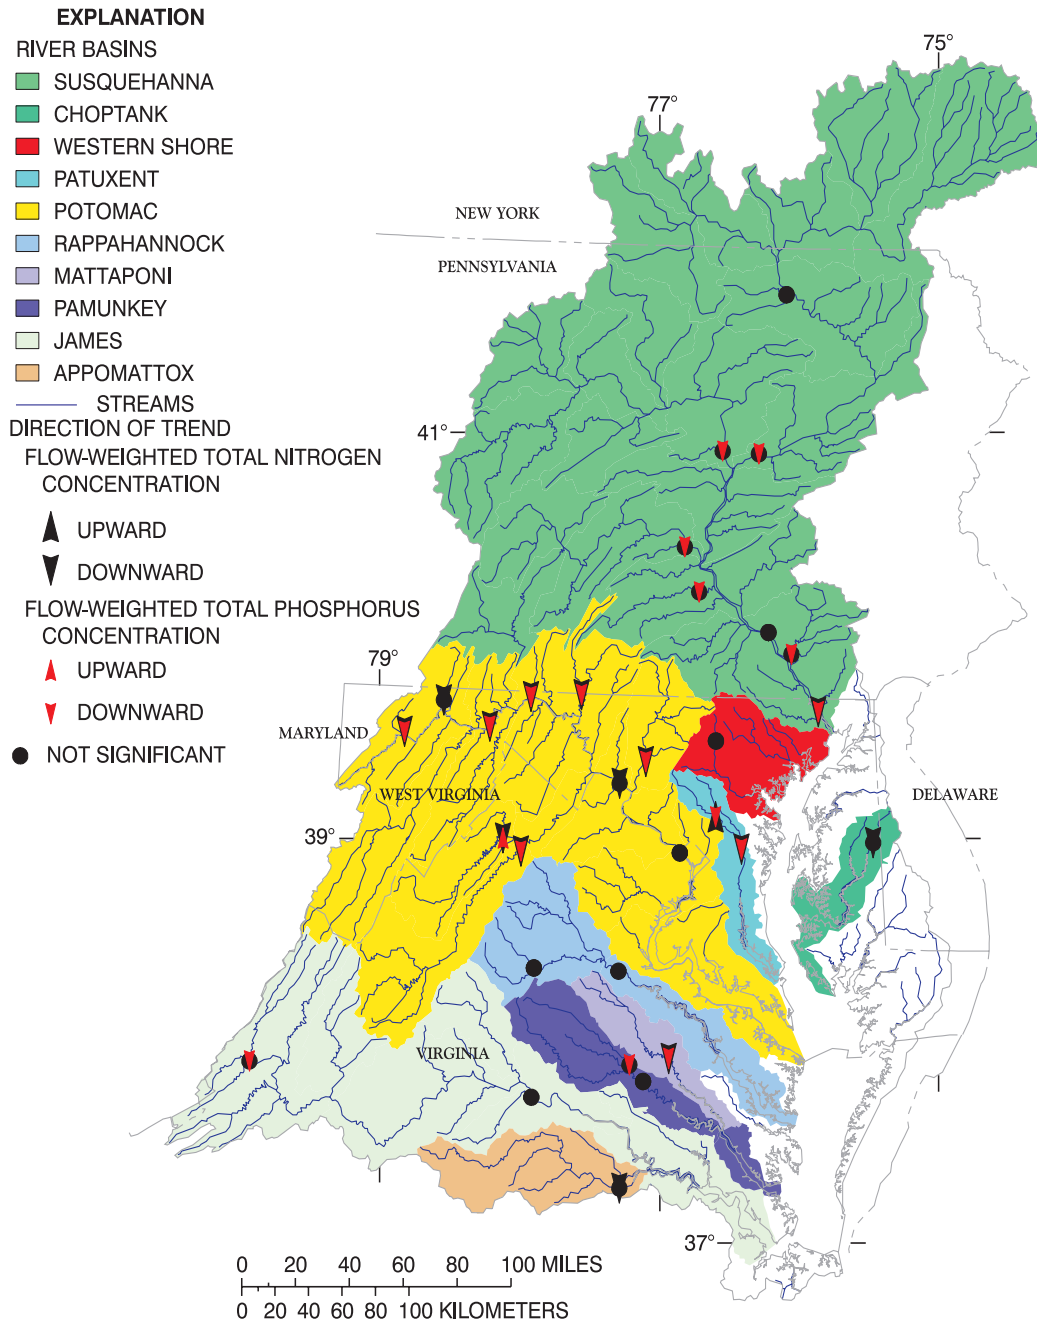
EXPLANATION
RIVER BASINS
SUSQUEHANNA
CHOPTANK
WESTERN SHORE
PATUXENT
POTOMAC
RAPPAHANNOCK
MATTAPONI
PAMUNKEY
JAMES
APPOMATTOX
STREAMS
DIRECTION OF TREND
FLOW-WEIGHTED TOTAL NITROGEN CONCENTRATION
UPWARD
DOWNWARD
FLOW-WEIGHTED TOTAL PHOSPHORUS CONCENTRATION
UPWARD
DOWNWARD
NOT SIGNIFICANT

75°
77°
NEW YORK
PENNSYLVANIA
41°
79°
MARYLAND
WEST VIRGINIA
DELAWARE
39°
VIRGINIA
37°

0 20 40 60 80 100 MILES
0 20 40 60 80 100 KILOMETERS